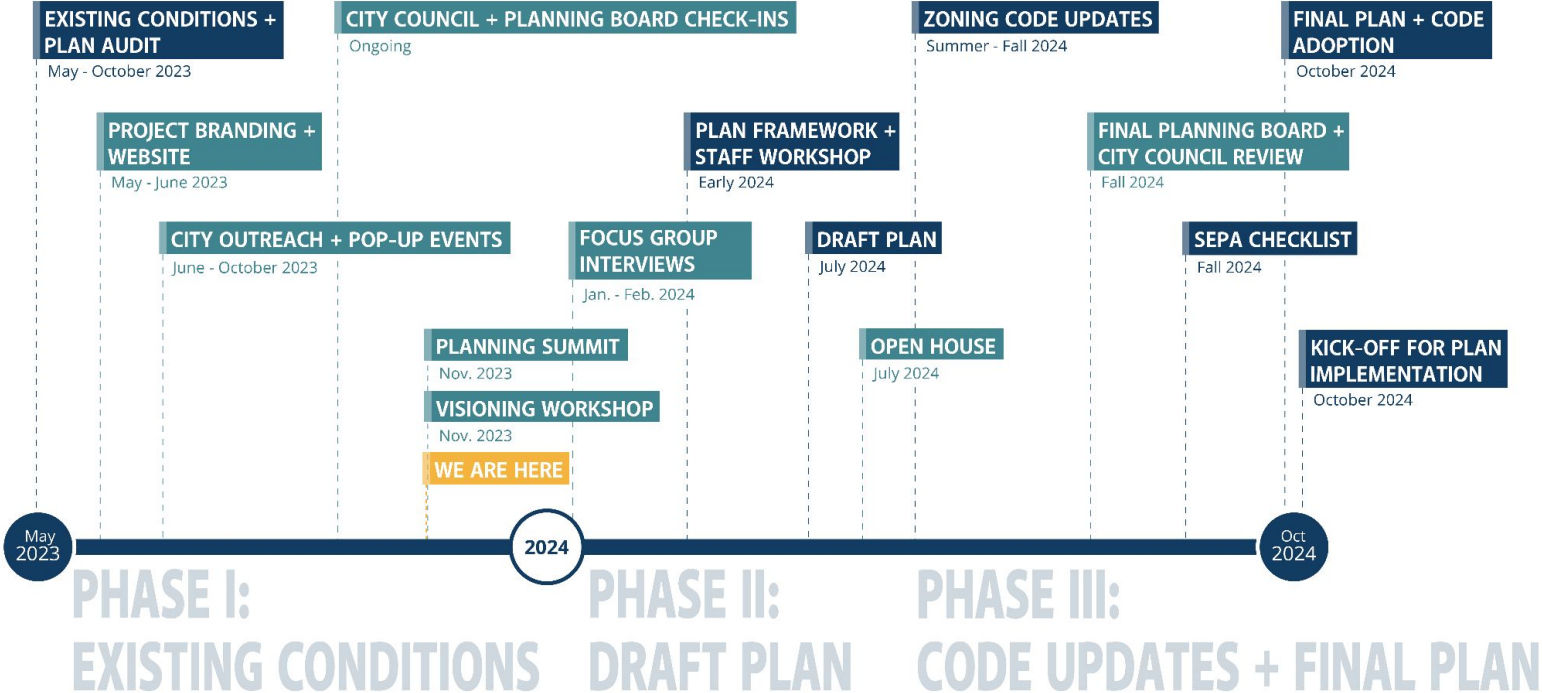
EXISTING CONDITIONS + PLAN AUDIT
May - October 2023

CITY COUNCIL + PLANNING BOARD CHECK-INS
Ongoing

ZONING CODE UPDATES
Summer - Fall 2024

FINAL PLAN + CODE ADOPTION
October 2024

PROJECT BRANDING + WEBSITE
May - June 2023

PLAN FRAMEWORK + STAFF WORKSHOP
Early 2024

FINAL PLANNING BOARD + CITY COUNCIL REVIEW
Fall 2024

CITY OUTREACH + POP-UP EVENTS
June - October 2023

FOCUS GROUP INTERVIEWS
Jan. - Feb. 2024

DRAFT PLAN
July 2024

SEPA CHECKLIST
Fall 2024

PLANNING SUMMIT
Nov. 2023

OPEN HOUSE
July 2024

KICK-OFF FOR PLAN IMPLEMENTATION
October 2024

VISIONING WORKSHOP
Nov. 2023

WE ARE HERE

May 2023

2024

Oct 2024

PHASE I: EXISTING CONDITIONS

PHASE II: DRAFT PLAN

PHASE III: CODE UPDATES + FINAL PLAN